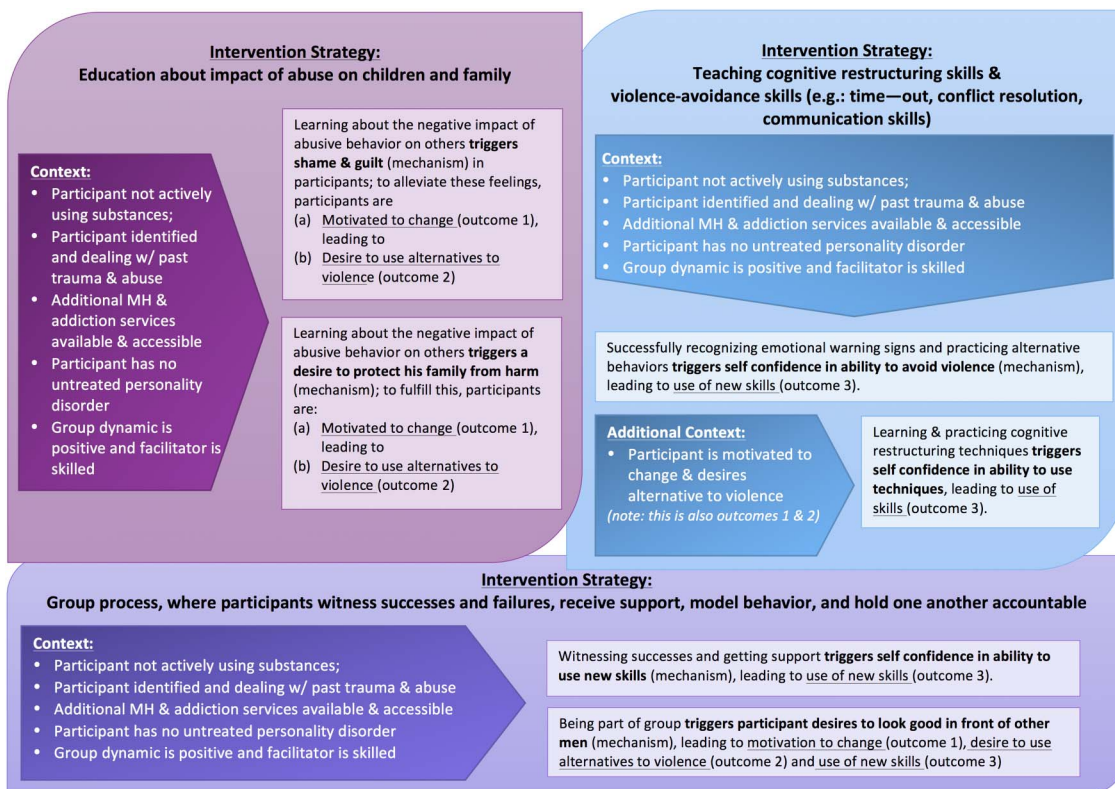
Intervention Strategy:
Education about impact of abuse on children and family

Context:
- Participant not actively using substances;
- Participant identified and dealing w/ past trauma & abuse
- Additional MH & addiction services available & accessible
- Participant has no untreated personality disorder
- Group dynamic is positive and facilitator is skilled

Learning about the negative impact of abusive behavior on others **triggers shame & guilt** (mechanism) in participants; to alleviate these feelings, participants are
(a) Motivated to change (outcome 1), leading to
(b) Desire to use alternatives to violence (outcome 2)

Learning about the negative impact of abusive behavior on others **triggers a desire to protect his family from harm** (mechanism); to fulfill this, participants are:
(a) Motivated to change (outcome 1), leading to
(b) Desire to use alternatives to violence (outcome 2)

Intervention Strategy:
Teaching cognitive restructuring skills & violence-avoidance skills (e.g.: time—out, conflict resolution, communication skills)

Context:
- Participant not actively using substances;
- Participant identified and dealing w/ past trauma & abuse
- Additional MH & addiction services available & accessible
- Participant has no untreated personality disorder
- Group dynamic is positive and facilitator is skilled

Successfully recognizing emotional warning signs and practicing alternative behaviors **triggers self confidence in ability to avoid violence** (mechanism), leading to use of new skills (outcome 3).

Additional Context:
- Participant is motivated to change & desires alternative to violence
*(note: this is also outcomes 1 & 2)*

Learning & practicing cognitive restructuring techniques **triggers self confidence in ability to use techniques**, leading to use of skills (outcome 3).

Intervention Strategy:
Group process, where participants witness successes and failures, receive support, model behavior, and hold one another accountable

Context:
- Participant not actively using substances;
- Participant identified and dealing w/ past trauma & abuse
- Additional MH & addiction services available & accessible
- Participant has no untreated personality disorder
- Group dynamic is positive and facilitator is skilled

Witnessing successes and getting support **triggers self confidence in ability to use new skills** (mechanism), leading to use of new skills (outcome 3).

Being part of group **triggers participant desires to look good in front of other men** (mechanism), leading to motivation to change (outcome 1), desire to use alternatives to violence (outcome 2) and use of new skills (outcome 3)